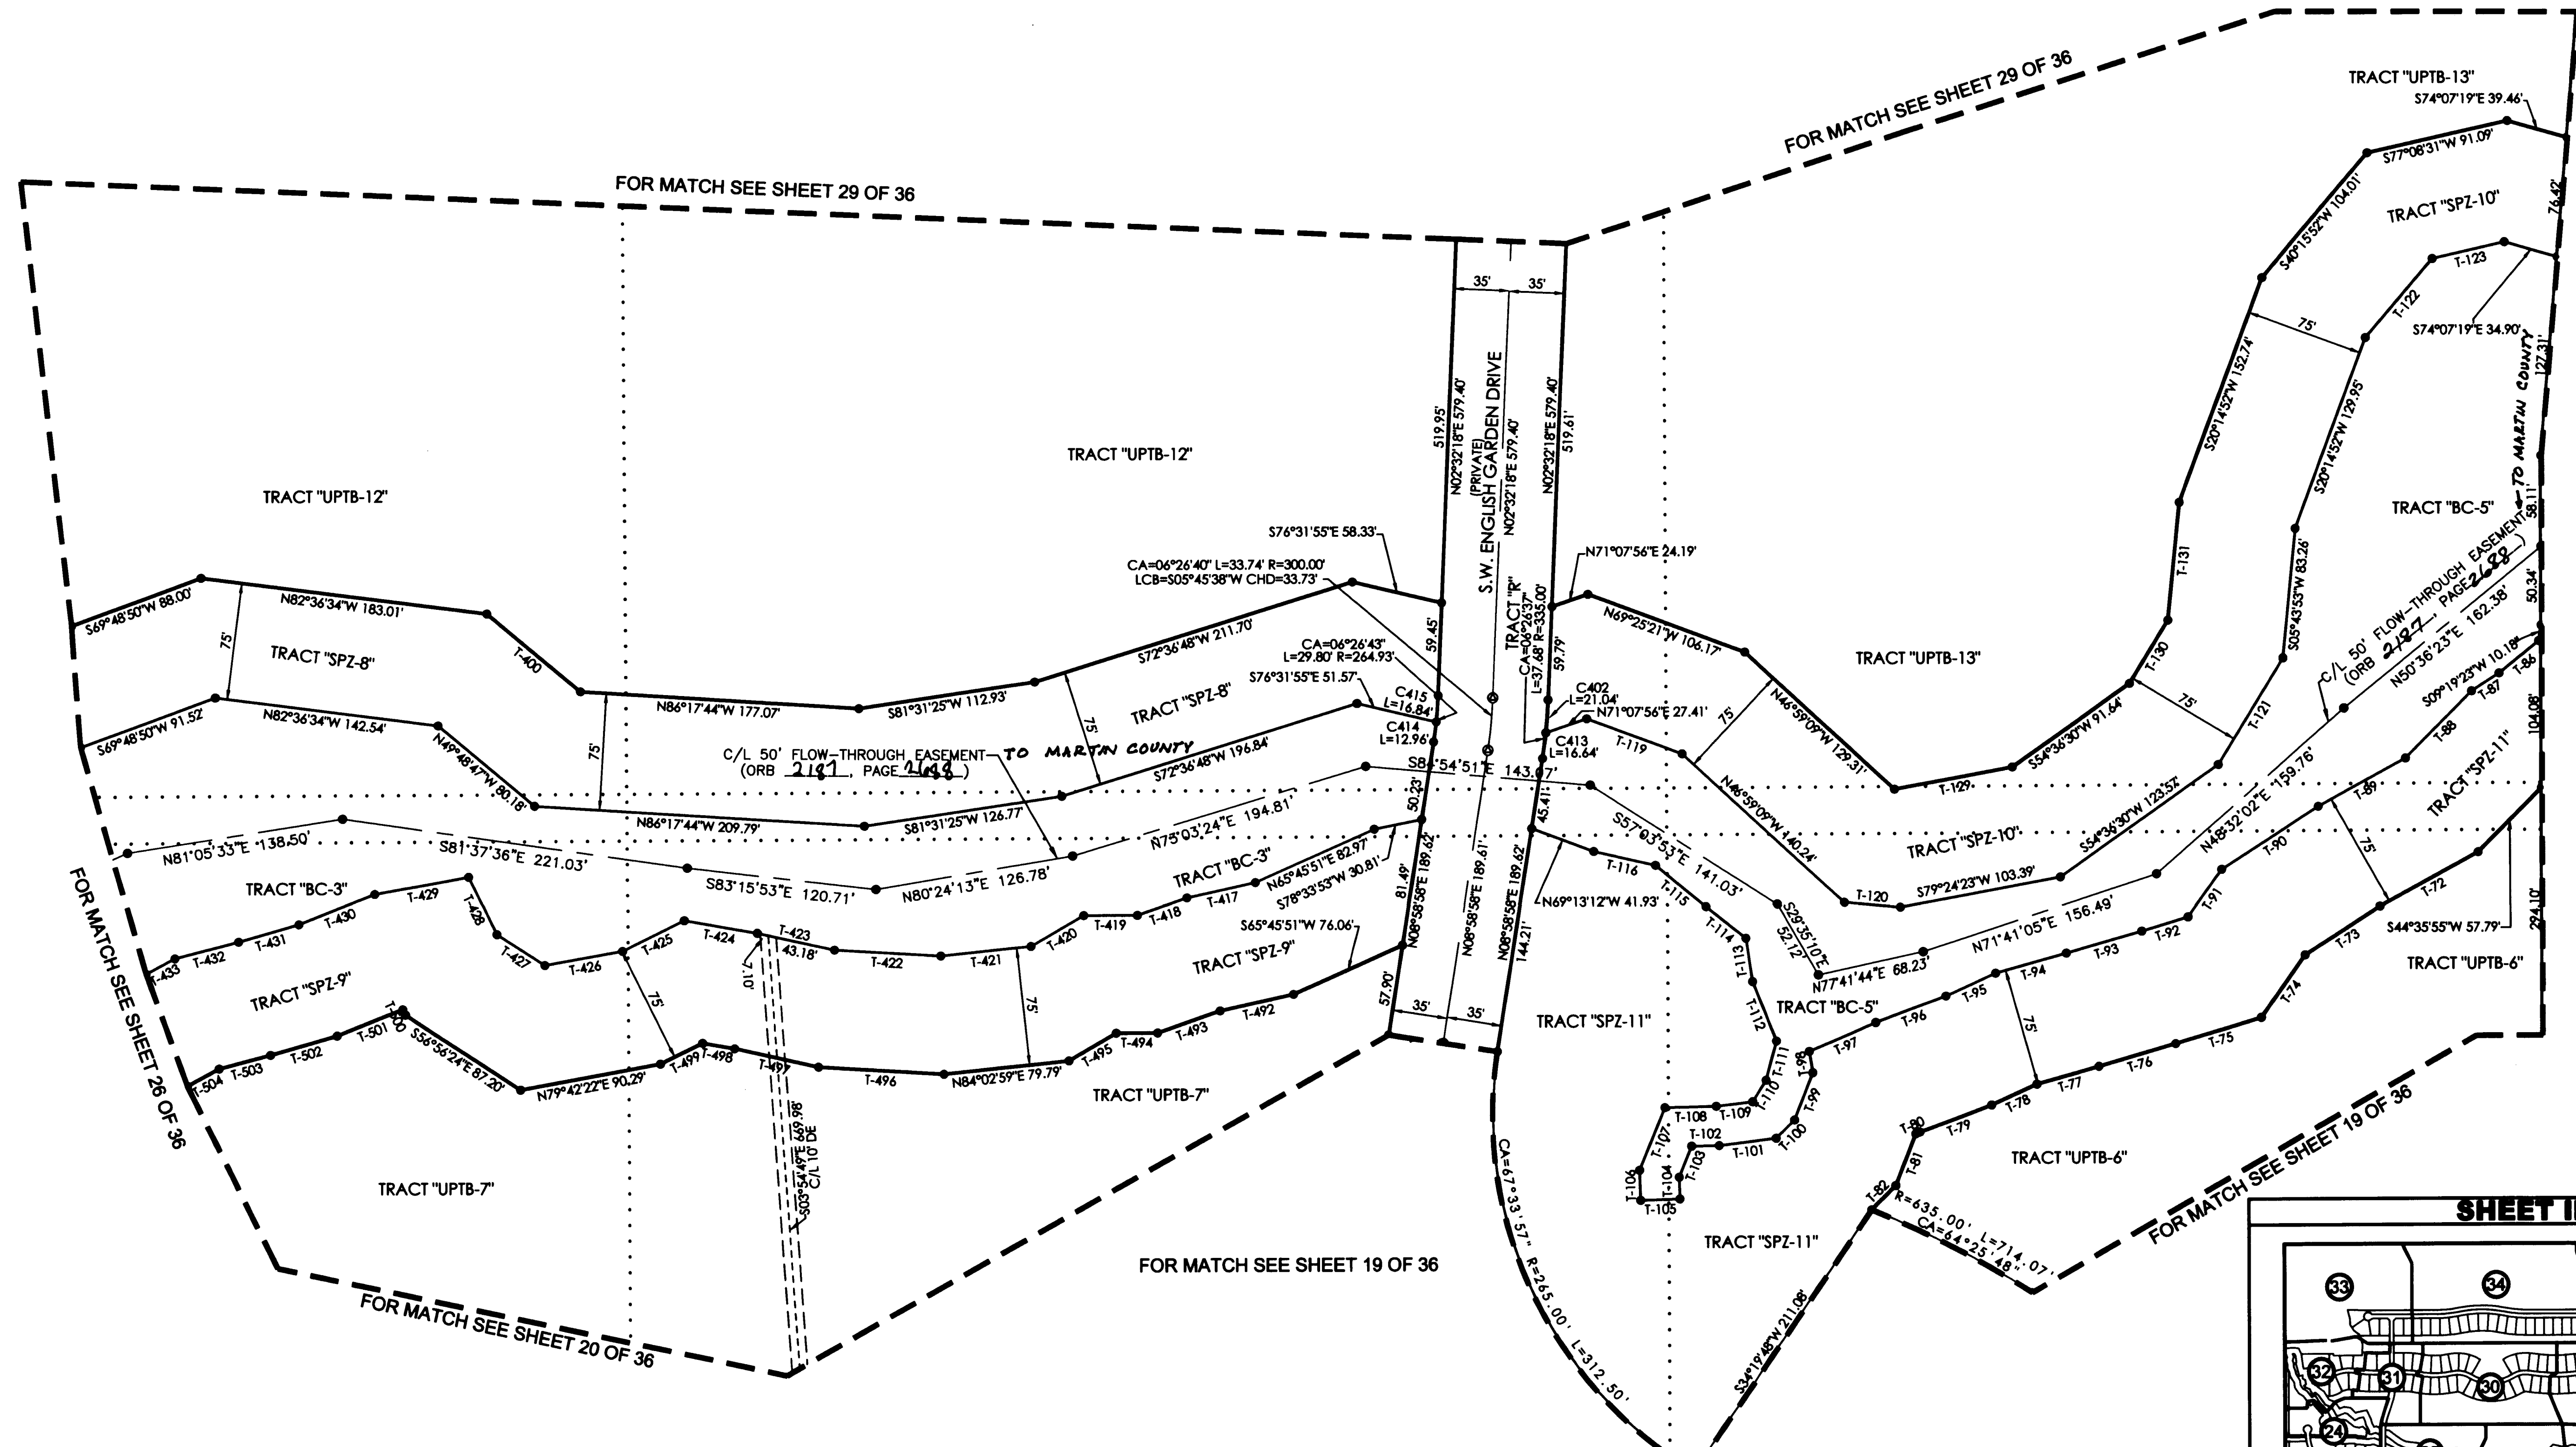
FOR MATCH SEE SHEET 29 OF 36

FOR MATCH SEE SHEET 29 OF 36

TRACT "UPTB-13"
S74°07'19"E 39.46'
S77°08'31"W 91.09'
76.42'
TRACT "SPZ-10"
S40°15'52"W 104.01'
T-123
T-122
75'
S74°07'19"E 34.90'
127.31'
S20°14'52"W 152.74'
S20°14'52"W 129.95'
TO MARTIN COUNTY
TRACT "BC-5"
C/L 50' FLOW-THROUGH EASEMENT
(ORB 2187, PAGE 2688)
58.11'
S05°43'53"W 83.26'
T-131
N50°36'23"E 162.38'
50.34'

35' 35'
S.W. ENGLISH GARDEN DRIVE
(PRIVATE)
N02°32'18"E 579.40'
N02°32'18"E 579.40'
N02°32'18"E 579.40'
519.95'
519.61'
TRACT "R"
CA=06°22'37" L=37.68' R=335.00'
59.79'
59.45'

TRACT "UPTB-12"
TRACT "UPTB-12"

S76°31'55"E 58.33'
CA=06°26'40" L=33.74' R=300.00'
LCB=S05°45'38"W CHD=33.73'
N71°07'56"E 24.19'
S69°48'50"W 88.00'
N82°36'34"W 183.01'
75'
TRACT "SPZ-8"
T-400
S72°36'48"W 211.70'
CA=06°26'43"
L=29.80' R=264.93'
S76°31'55"E 51.57'
C415
L=16.84'
C414
L=12.96'
C402
L=21.04'
N71°07'56"E 27.41'
C413
L=16.64'
N69°25'21"W 106.17'
TRACT "UPTB-13"
T-130
75'
T-121
S09°19'23"W 10.18'
T-86
T-87
T-88
104.08'
S69°48'50"W 91.52'
N82°36'34"W 142.54'
N49°48'47"W 80.18'
N86°17'44"W 177.07'
S81°31'25"W 112.93'
75'
TRACT "SPZ-8"
75'
T-119
75'
N46°59'09"W 129.31'
S54°36'30"W 91.64'
C/L 50' FLOW-THROUGH EASEMENT— TO MARTIN COUNTY
(ORB 2181, PAGE 2688)
S72°36'48"W 196.84'
S84°54'51"E 143.07'
T-129
N48°32'02"E 159.76'
TRACT "SPZ-11"
N86°17'44"W 209.79'
S81°31'25"W 126.77'
50.23'
45.41'
S57°03'53"E 141.03'
N46°59'09"W 140.24'
TRACT "SPZ-10"
S54°36'30"W 123.52'
T-89
N81°05'33"E 138.50'
S81°37'36"E 221.03'
N75°03'24"E 194.81'
T-116
T-120
S79°24'23"W 103.39'
T-90
75'
TRACT "BC-3"
TRACT "BC-3"
N65°45'51"E 82.97'
S78°33'53"W 30.81'
S83°15'53"E 120.71'
N80°24'13"E 126.78'
N08°58'58"E 189.61'
N08°58'58"E 189.62'
N08°58'58"E 189.62'
81.49'
N69°13'12"W 41.93'
T-115
S29°35'10"E
52.12'
N71°41'05"E 156.49'
T-72
T-429
T-428
T-431
T-430
T-432
T-433
T-427
T-426
T-425
T-424
T-423
43.18'
T-422
T-421
T-420
T-419
T-418
T-417
S65°45'51"W 76.06'
144.21'
T-114
T-113
T-91
S44°35'55"W 57.79'
224.10'
7.10'
75'
75'
TRACT "SPZ-9"
TRACT "SPZ-9"
57.90'
TRACT "BC-5"
N77°41'44"E 68.23'
T-92
T-93
T-94
T-95
T-73
TRACT "UPTB-6"
T-112
T-96
T-97
75'
T-74
T-500
T-501
S56°56'24"E 87.20'
T-502
T-503
T-504
T-499
T-498
T-497
T-496
N84°02'59"E 79.79'
T-495
T-494
T-493
T-492
35' 35'
TRACT "SPZ-11"
T-111
T-98
T-75
N79°42'22"E 90.29'
TRACT "UPTB-7"
T-110
T-109
T-108
T-99
T-76
T-77
T-78
S03°54'49"E 69.98'
C/L 10' DE
T-107
T-102
T-101
T-100
T-79
T-80
TRACT "UPTB-6"
T-106
T-104
T-103
T-105
T-81
FOR MATCH SEE SHEET 26 OF 36
TRACT "UPTB-7"
CA=67°33'57" R=265.00' L=312.50'
T-82
R=635.00' L=714.07'
CA=64°25'48"
FOR MATCH SEE SHEET 19 OF 36
FOR MATCH SEE SHEET 19 OF 36
TRACT "SPZ-11"
S34°19'46"W 211.08'
FOR MATCH SEE SHEET 20 OF 36
SHEET I
33
34
32
31
30
24